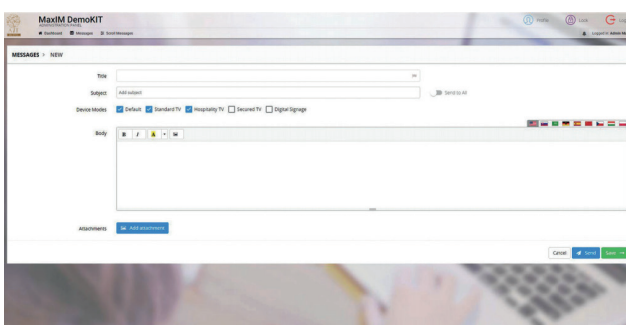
MaxIM DemoKIT
ADMINISTRATIVE PANEL
Dashboard Messages Send Messages

Profile Lists Log

Logged in: Admin

MESSAGES > NEW

Title

Subject Add subject

Send to All

Device Modes Default Standard TV Hospitality TV Secured TV Digital Signage

Body

B I A

Attachments Add attachment

Cancel Send Save